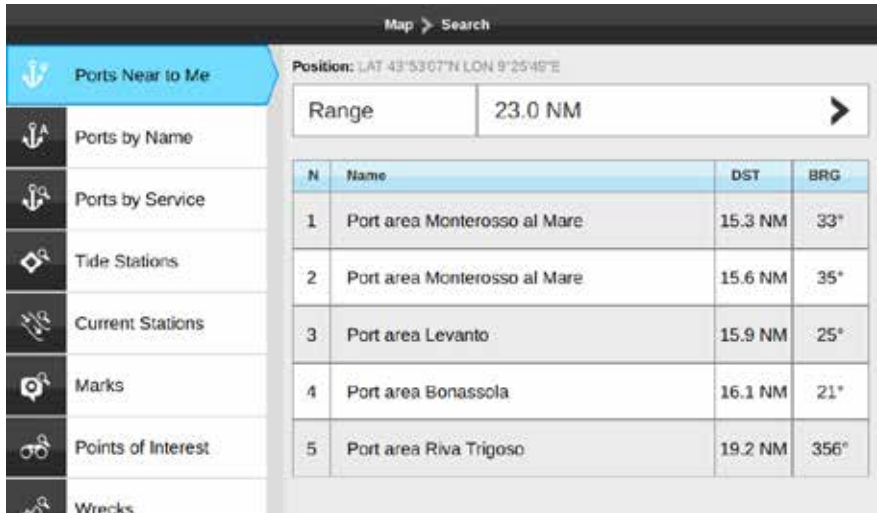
Map > Search

Ports Near to Me
Ports by Name
Ports by Service
Tide Stations
Current Stations
Marks
Points of Interest
Wrecks

Position: LAT 43°53'07"N LON 9°25'49"E

| Range | 23.0 NM |
|---|---|

| N | Name | DST | BRG |
|---|---|---|---|
| 1 | Port area Monterosso al Mare | 15.3 NM | 33° |
| 2 | Port area Monterosso al Mare | 15.6 NM | 35° |
| 3 | Port area Levanto | 15.9 NM | 25° |
| 4 | Port area Bonassola | 16.1 NM | 21° |
| 5 | Port area Riva Trigoso | 19.2 NM | 356° |